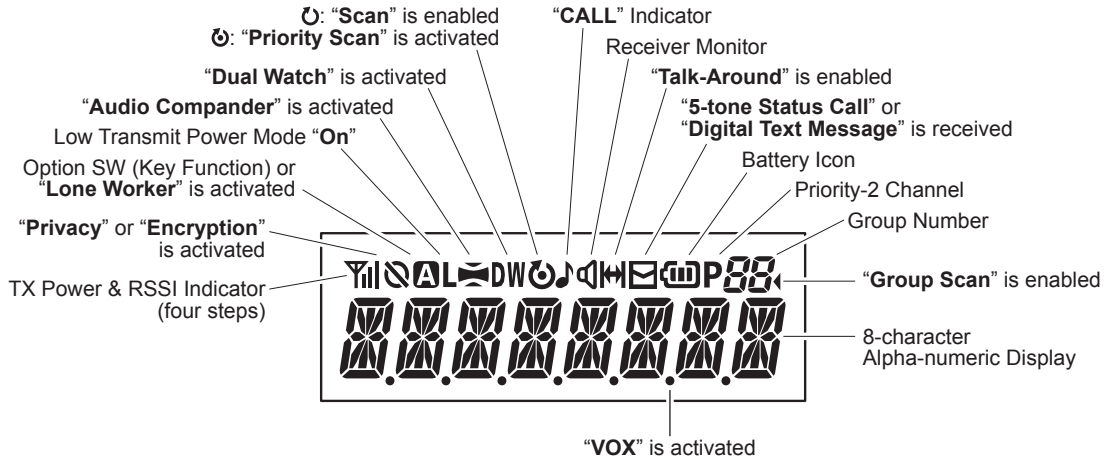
: "**Scan**" is enabled
: "**Priority Scan**" is activated

"**CALL**" Indicator

Receiver Monitor

"**Dual Watch**" is activated

"**Talk-Around**" is enabled

"**Audio Compander**" is activated

"**5-tone Status Call**" or "**Digital Text Message**" is received

Low Transmit Power Mode "**On**"

Battery Icon

Option SW (Key Function) or "**Lone Worker**" is activated

Priority-2 Channel

Group Number

"**Privacy**" or "**Encryption**" is activated

A L DW P 88

TX Power & RSSI Indicator (four steps)

"**Group Scan**" is enabled

8.8.8.8.8.8.8.8

8-character Alpha-numeric Display

"**VOX**" is activated